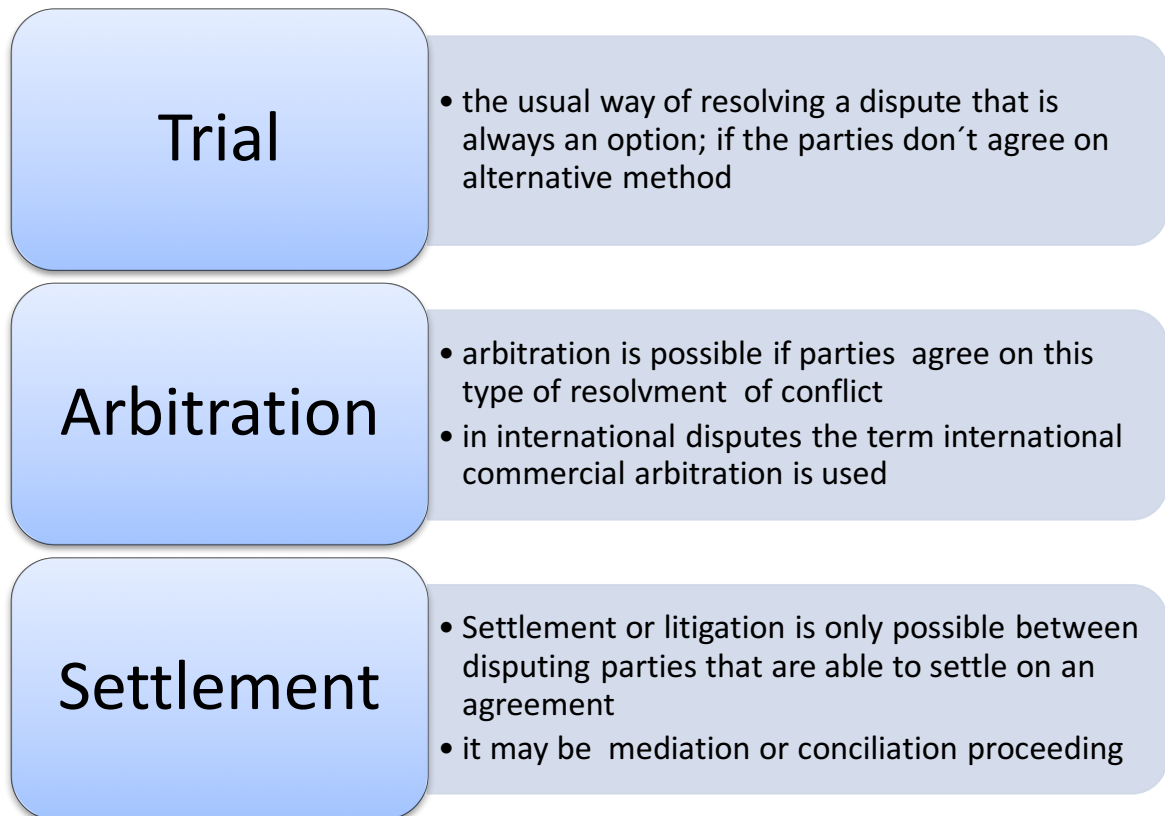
Trial

• the usual way of resolving a dispute that is always an option; if the parties don´t agree on alternative method

Arbitration

• arbitration is possible if parties agree on this type of resolvment of conflict
• in international disputes the term international commercial arbitration is used

Settlement

• Settlement or litigation is only possible between disputing parties that are able to settle on an agreement
• it may be mediation or conciliation proceeding